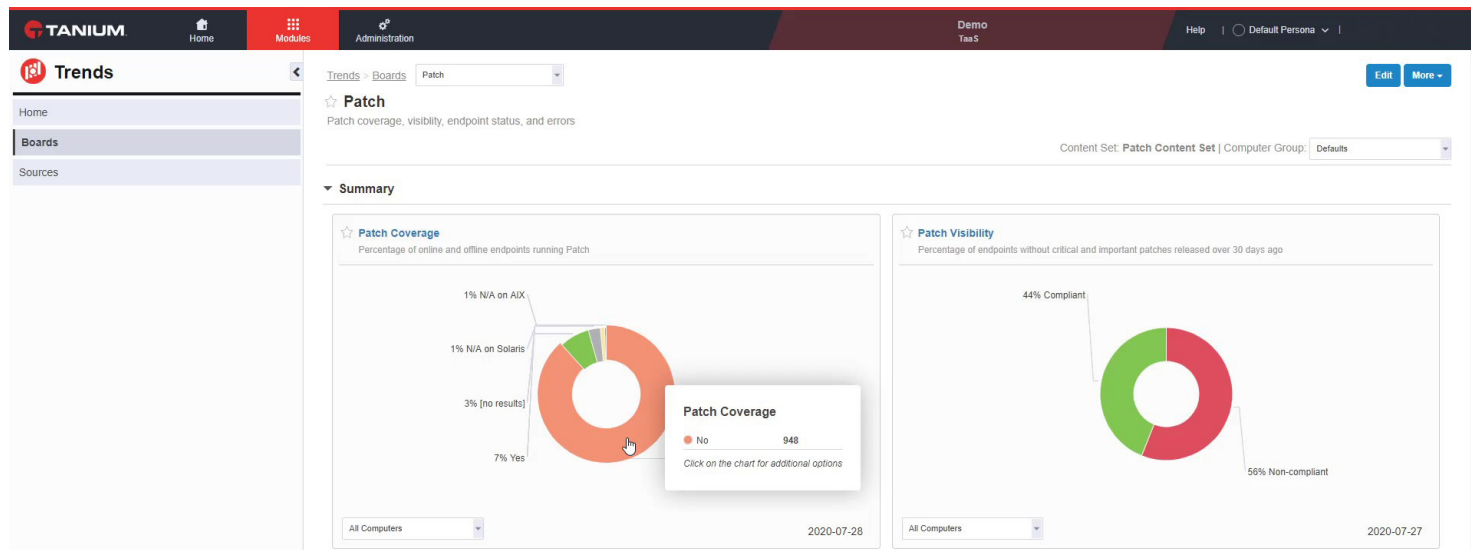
TANIUM Home Modules Administration Demo TaaS Help | Default Persona |

Trends

Home
Boards
Sources

Trends > Boards Patch

Edit More

Patch
Patch coverage, visiblity, endpoint status, and errors

Content Set: Patch Content Set | Computer Group: Defaults

Summary

Patch Coverage
Percentage of online and offline endpoints running Patch

1% N/A on AIX
1% N/A on Solaris
3% [no results]
7% Yes

Patch Coverage
No 948
Click on the chart for additional options

All Computers
2020-07-28

Patch Visibility
Percentage of endpoints without critical and important patches released over 30 days ago

44% Compliant
56% Non-compliant

All Computers
2020-07-27